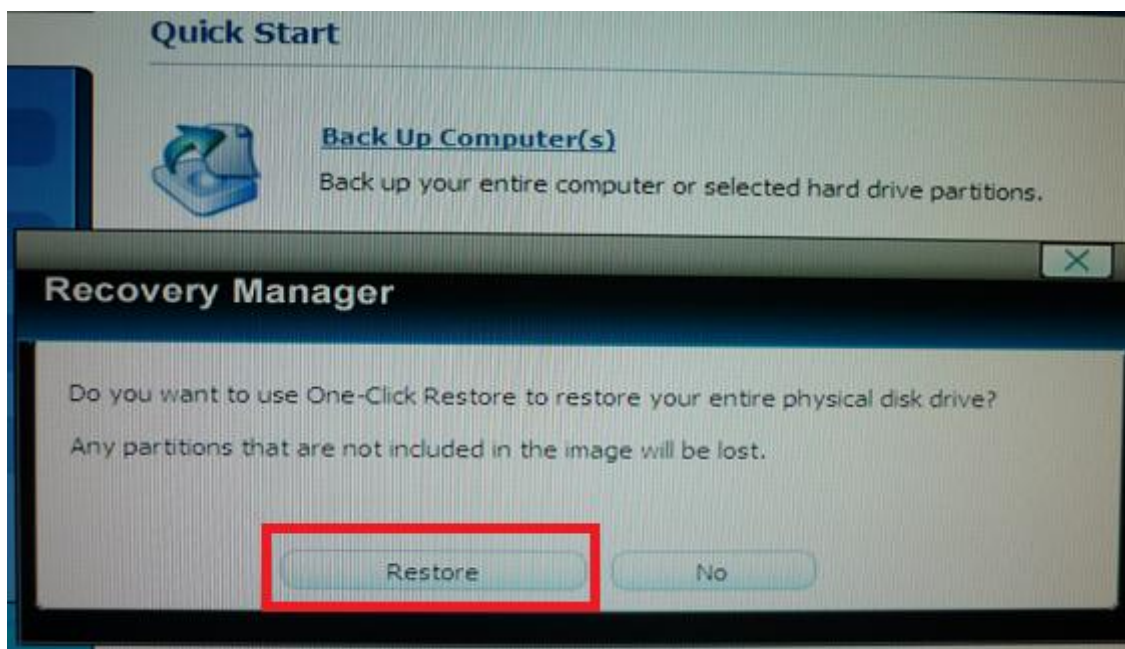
Quick Start

Back Up Computer(s)

Back up your entire computer or selected hard drive partitions.

Recovery Manager

Do you want to use One-Click Restore to restore your entire physical disk drive?

Any partitions that are not included in the image will be lost.

Restore

No